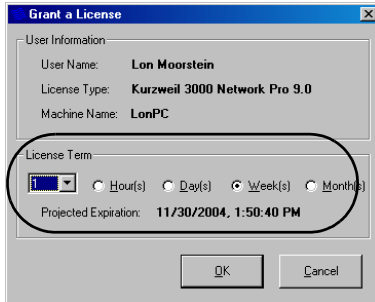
Grant a License

User Information

User Name: Lon Moorstein

License Type: Kurzweil 3000 Network Pro 9.0

Machine Name: LonPC

License Term

1

Hour(s)

Day(s)

Week(s)

Month(s)

Projected Expiration: 11/30/2004, 1:50:40 PM

OK

Cancel